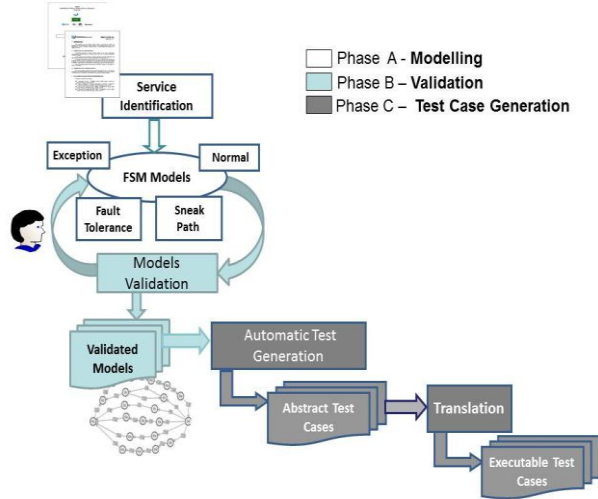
Phase A - **Modelling**
Phase B – **Validation**
Phase C – **Test Case Generation**

Service Identification

Exception

Normal

FSM Models

Fault Tolerance

Sneak Path

Models Validation

Validated Models

Automatic Test Generation

Abstract Test Cases

Translation

Executable Test Cases